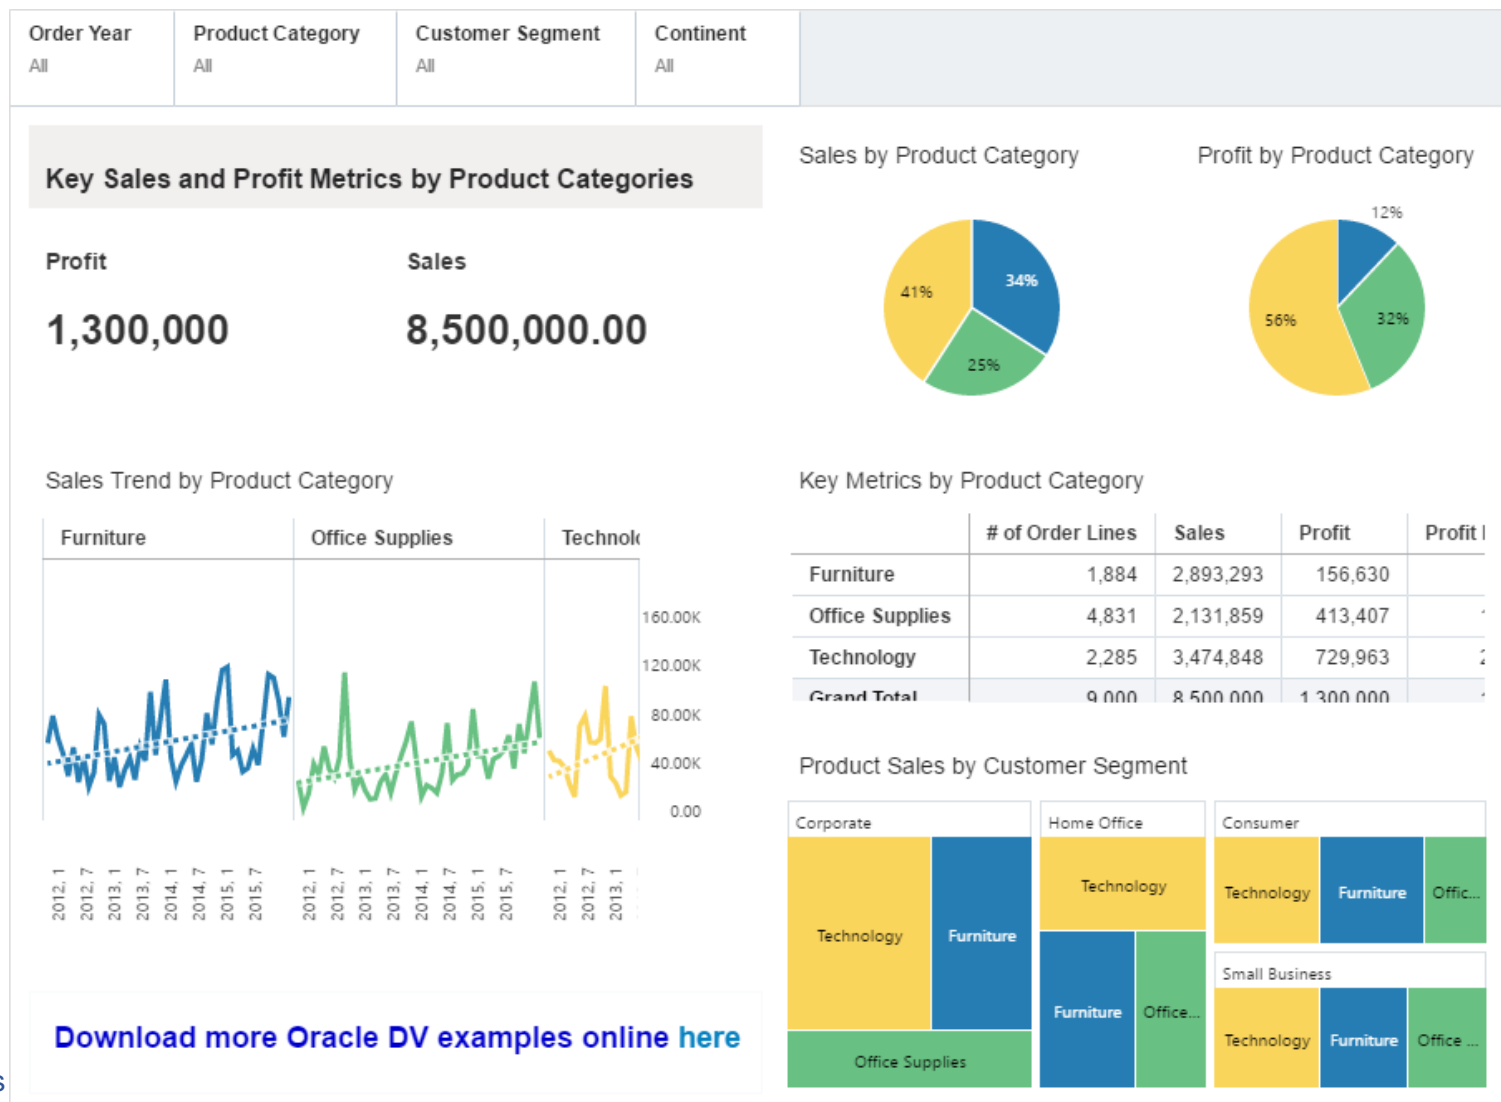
Order Year
All

Product Category
All

Customer Segment
All

Continent
All

Key Sales and Profit Metrics by Product Categories

Profit
1,300,000

Sales
8,500,000.00

Sales by Product Category
41%
34%
25%

Profit by Product Category
12%
56%
32%

Sales Trend by Product Category

Furniture
Office Supplies
Technol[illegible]

160.00K
120.00K
80.00K
40.00K
0.00

2012, 1
2012, 7
2013, 1
2013, 7
2014, 1
2014, 7
2015, 1
2015, 7
2012, 1
2012, 7
2013, 1
2013, 7
2014, 1
2014, 7
2015, 1
2015, 7
2012, 1
2012, 7
2013, 1

Key Metrics by Product Category

| | # of Order Lines | Sales | Profit | Profit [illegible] |
|---|---|---|---|---|
| Furniture | 1,884 | 2,893,293 | 156,630 | |
| Office Supplies | 4,831 | 2,131,859 | 413,407 | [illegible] |
| Technology | 2,285 | 3,474,848 | 729,963 | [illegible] |
| Grand Total | 9,000 | 8,500,000 | 1,300,000 | |

Product Sales by Customer Segment

Corporate
Technology
Furniture
Office Supplies

Home Office
Technology
Furniture
Office...

Consumer
Technology
Furniture
Offic...

Small Business
Technology
Furniture
Office ...

Download more Oracle DV examples online here